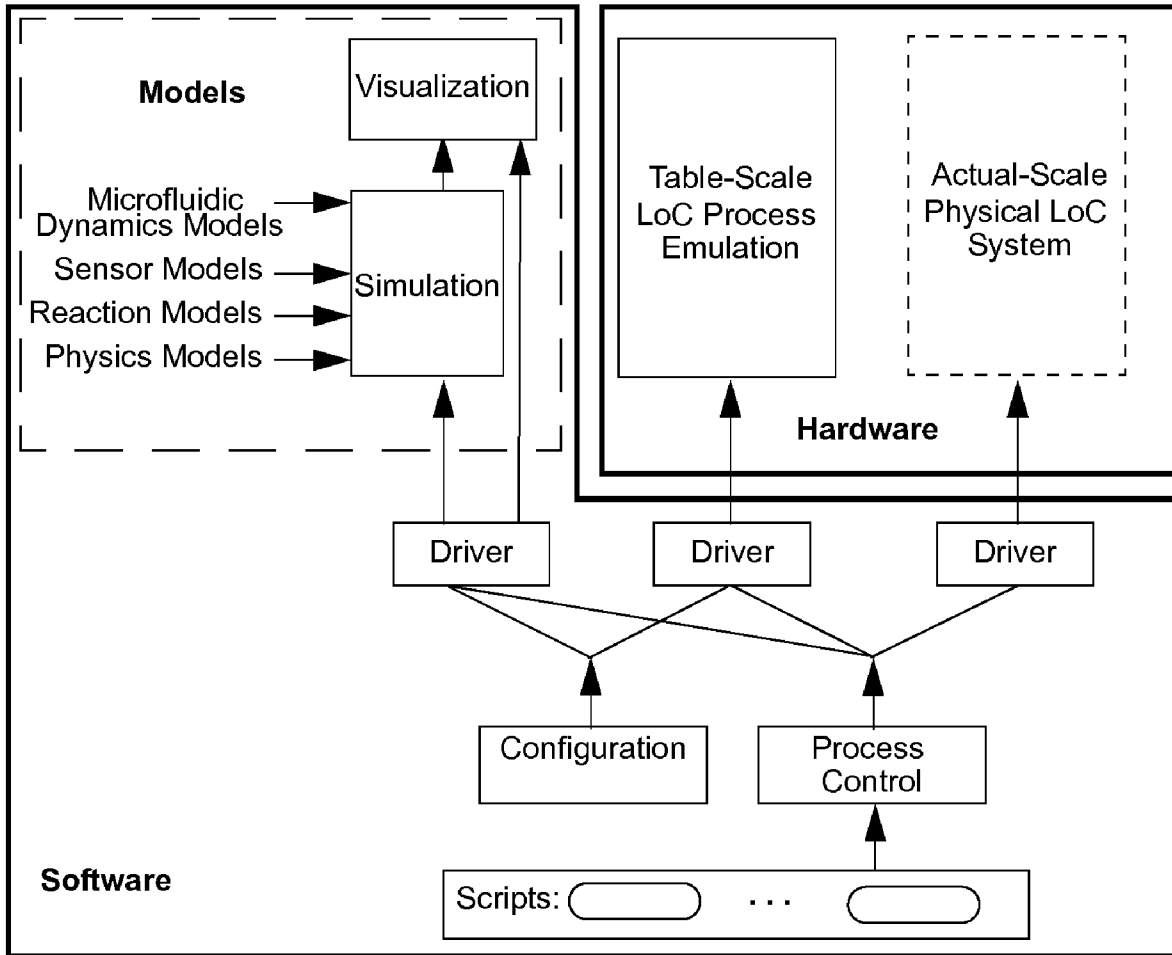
Models

Visualization

Microfluidic Dynamics Models

Sensor Models

Reaction Models

Physics Models

Simulation

Table-Scale LoC Process Emulation

Actual-Scale Physical LoC System

Hardware

Driver

Driver

Driver

Configuration

Process Control

Software

Scripts: . . .